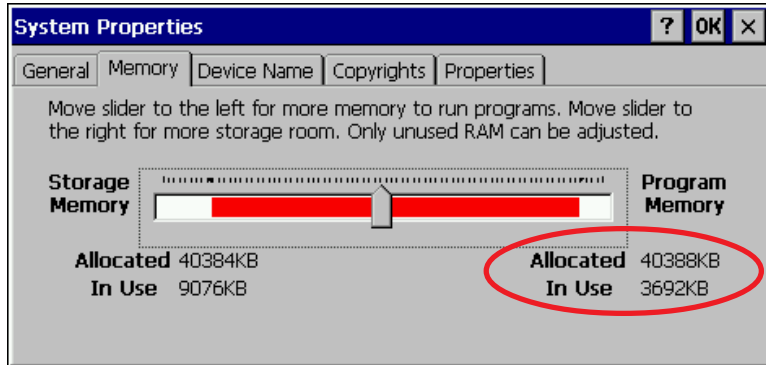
System Properties

? OK ×

General | Memory | Device Name | Copyrights | Properties

Move slider to the left for more memory to run programs. Move slider to the right for more storage room. Only unused RAM can be adjusted.

Storage Memory

Program Memory

Allocated 40384KB
In Use 9076KB

Allocated 40388KB
In Use 3692KB